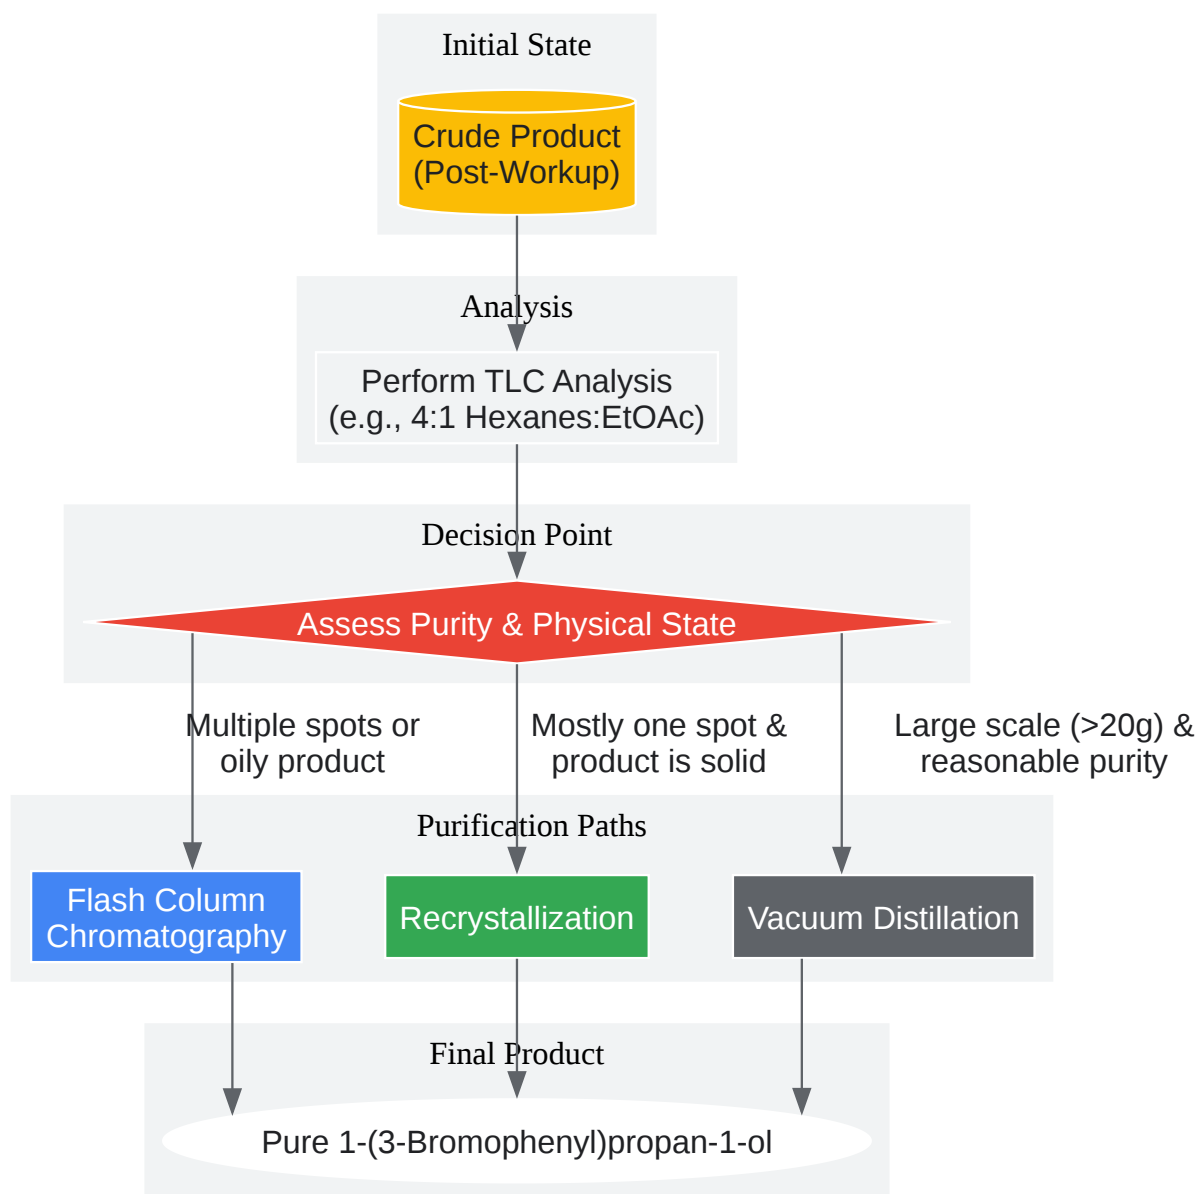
Initial State

Crude Product (Post-Workup)

Analysis

Perform TLC Analysis (e.g., 4:1 Hexanes:EtOAc)

Decision Point

Assess Purity & Physical State

Multiple spots or oily product

Mostly one spot & product is solid

Large scale (>20g) & reasonable purity

Purification Paths

Flash Column Chromatography

Recrystallization

Vacuum Distillation

Final Product

Pure 1-(3-Bromophenyl)propan-1-ol